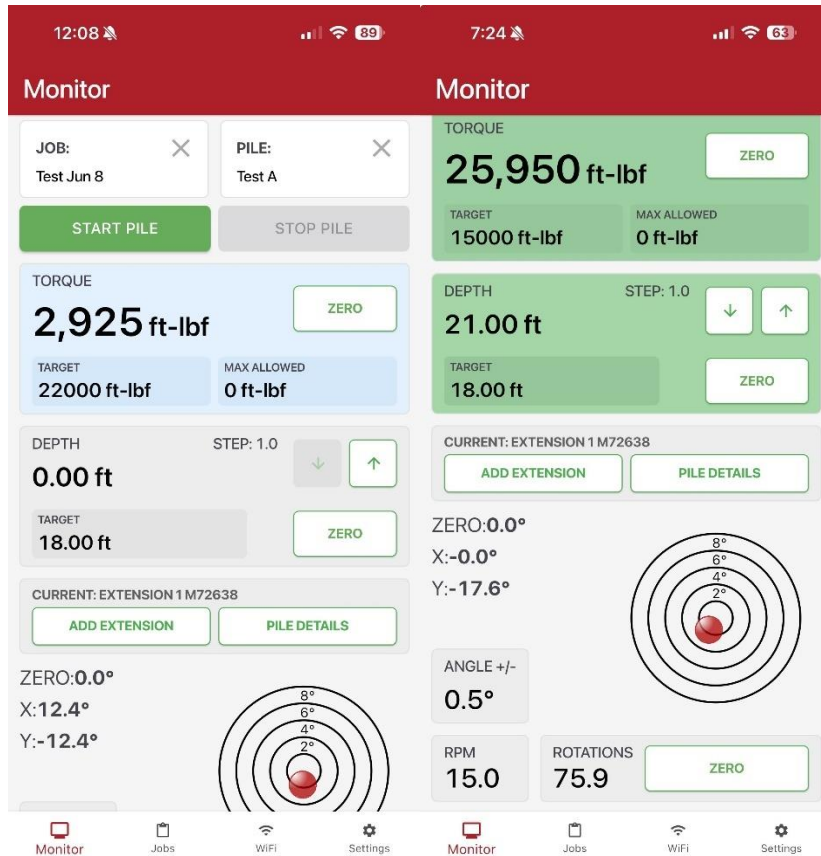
12:08 89

Monitor

JOB:
Test Jun 8

PILE:
Test A

START PILE

STOP PILE

TORQUE
2,925 ft-lbf
ZERO

TARGET
22000 ft-lbf

MAX ALLOWED
0 ft-lbf

DEPTH
STEP: 1.0
0.00 ft

TARGET
18.00 ft
ZERO

CURRENT: EXTENSION 1 M72638
ADD EXTENSION
PILE DETAILS

ZERO:0.0°
X:12.4°
Y:-12.4°

8°
6°
4°
2°

Monitor
Jobs
WiFi
Settings

7:24 63

Monitor

TORQUE
25,950 ft-lbf
ZERO

TARGET
15000 ft-lbf

MAX ALLOWED
0 ft-lbf

DEPTH
STEP: 1.0
21.00 ft

TARGET
18.00 ft
ZERO

CURRENT: EXTENSION 1 M72638
ADD EXTENSION
PILE DETAILS

ZERO:0.0°
X:-0.0°
Y:-17.6°

8°
6°
4°
2°

ANGLE +/-
0.5°

RPM
15.0

ROTATIONS
75.9
ZERO

Monitor
Jobs
WiFi
Settings